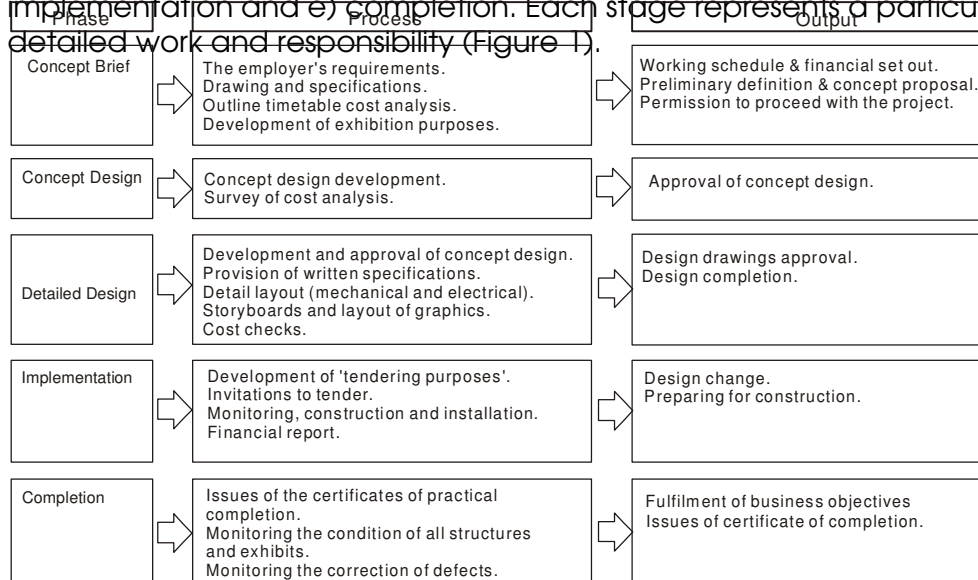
implementation and e) completion. Each stage represents a particu
detailed work and responsibility (Figure 1).

| Phase | Process | Output |
|---|---|---|
| Concept Brief | The employer's requirements. Drawing and specifications. Outline timetable cost analysis. Development of exhibition purposes. | Working schedule & financial set out. Preliminary definition & concept proposal. Permission to proceed with the project. |
| Concept Design | Concept design development. Survey of cost analysis. | Approval of concept design. |
| Detailed Design | Development and approval of concept design. Provision of written specifications. Detail layout (mechanical and electrical). Storyboards and layout of graphics. Cost checks. | Design drawings approval. Design completion. |
| Implementation | Development of 'tendering purposes'. Invitations to tender. Monitoring, construction and installation. Financial report. | Design change. Preparing for construction. |
| Completion | Issues of the certificates of practical completion. Monitoring the condition of all structures and exhibits. Monitoring the correction of defects. | Fulfilment of business objectives Issues of certificate of completion. |